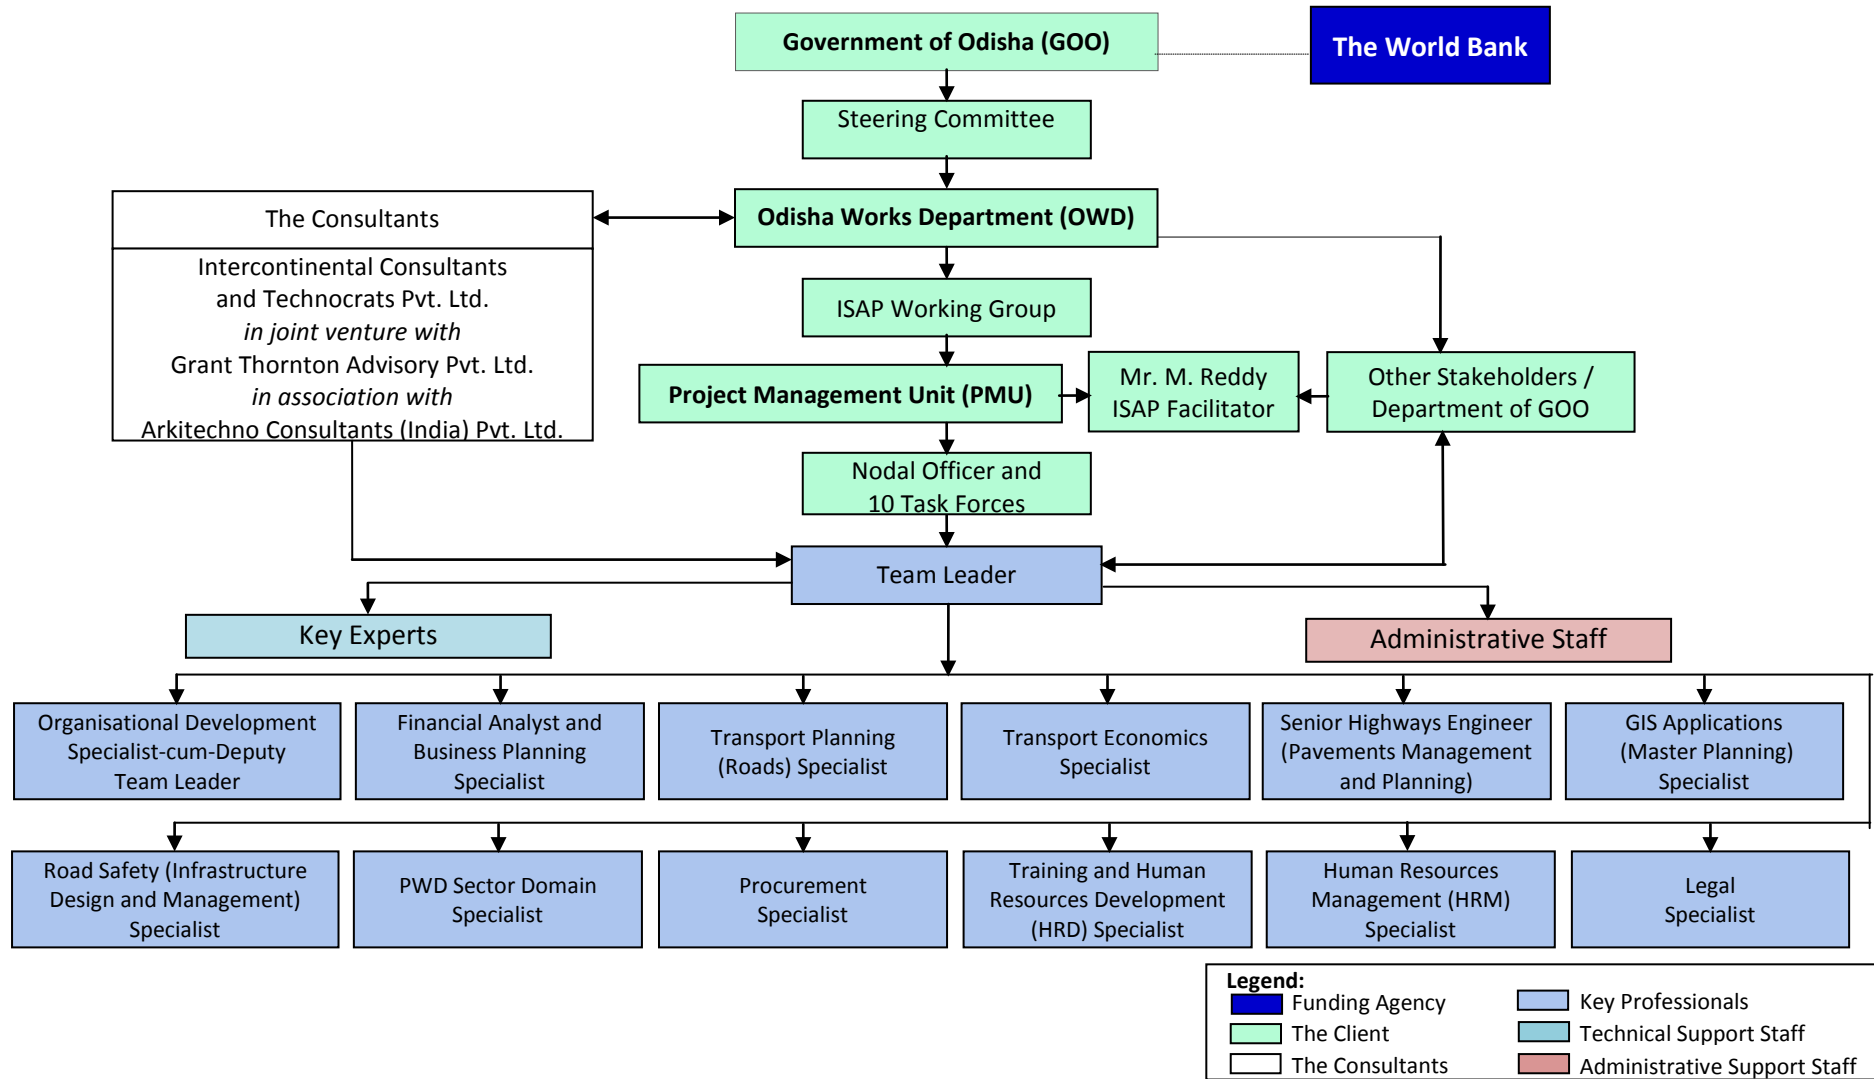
Government of Odisha (GOO)

The World Bank

Steering Committee

The Consultants

Intercontinental Consultants and Technocrats Pvt. Ltd. *in joint venture with* Grant Thornton Advisory Pvt. Ltd. *in association with* Arkitechno Consultants (India) Pvt. Ltd.

Odisha Works Department (OWD)

ISAP Working Group

Project Management Unit (PMU)

Mr. M. Reddy ISAP Facilitator

Other Stakeholders / Department of GOO

Nodal Officer and 10 Task Forces

Team Leader

Key Experts

Administrative Staff

Organisational Development Specialist-cum-Deputy Team Leader

Financial Analyst and Business Planning Specialist

Transport Planning (Roads) Specialist

Transport Economics Specialist

Senior Highways Engineer (Pavements Management and Planning)

GIS Applications (Master Planning) Specialist

Road Safety (Infrastructure Design and Management) Specialist

PWD Sector Domain Specialist

Procurement Specialist

Training and Human Resources Development (HRD) Specialist

Human Resources Management (HRM) Specialist

Legal Specialist

Legend:
Funding Agency
The Client
The Consultants
Key Professionals
Technical Support Staff
Administrative Support Staff